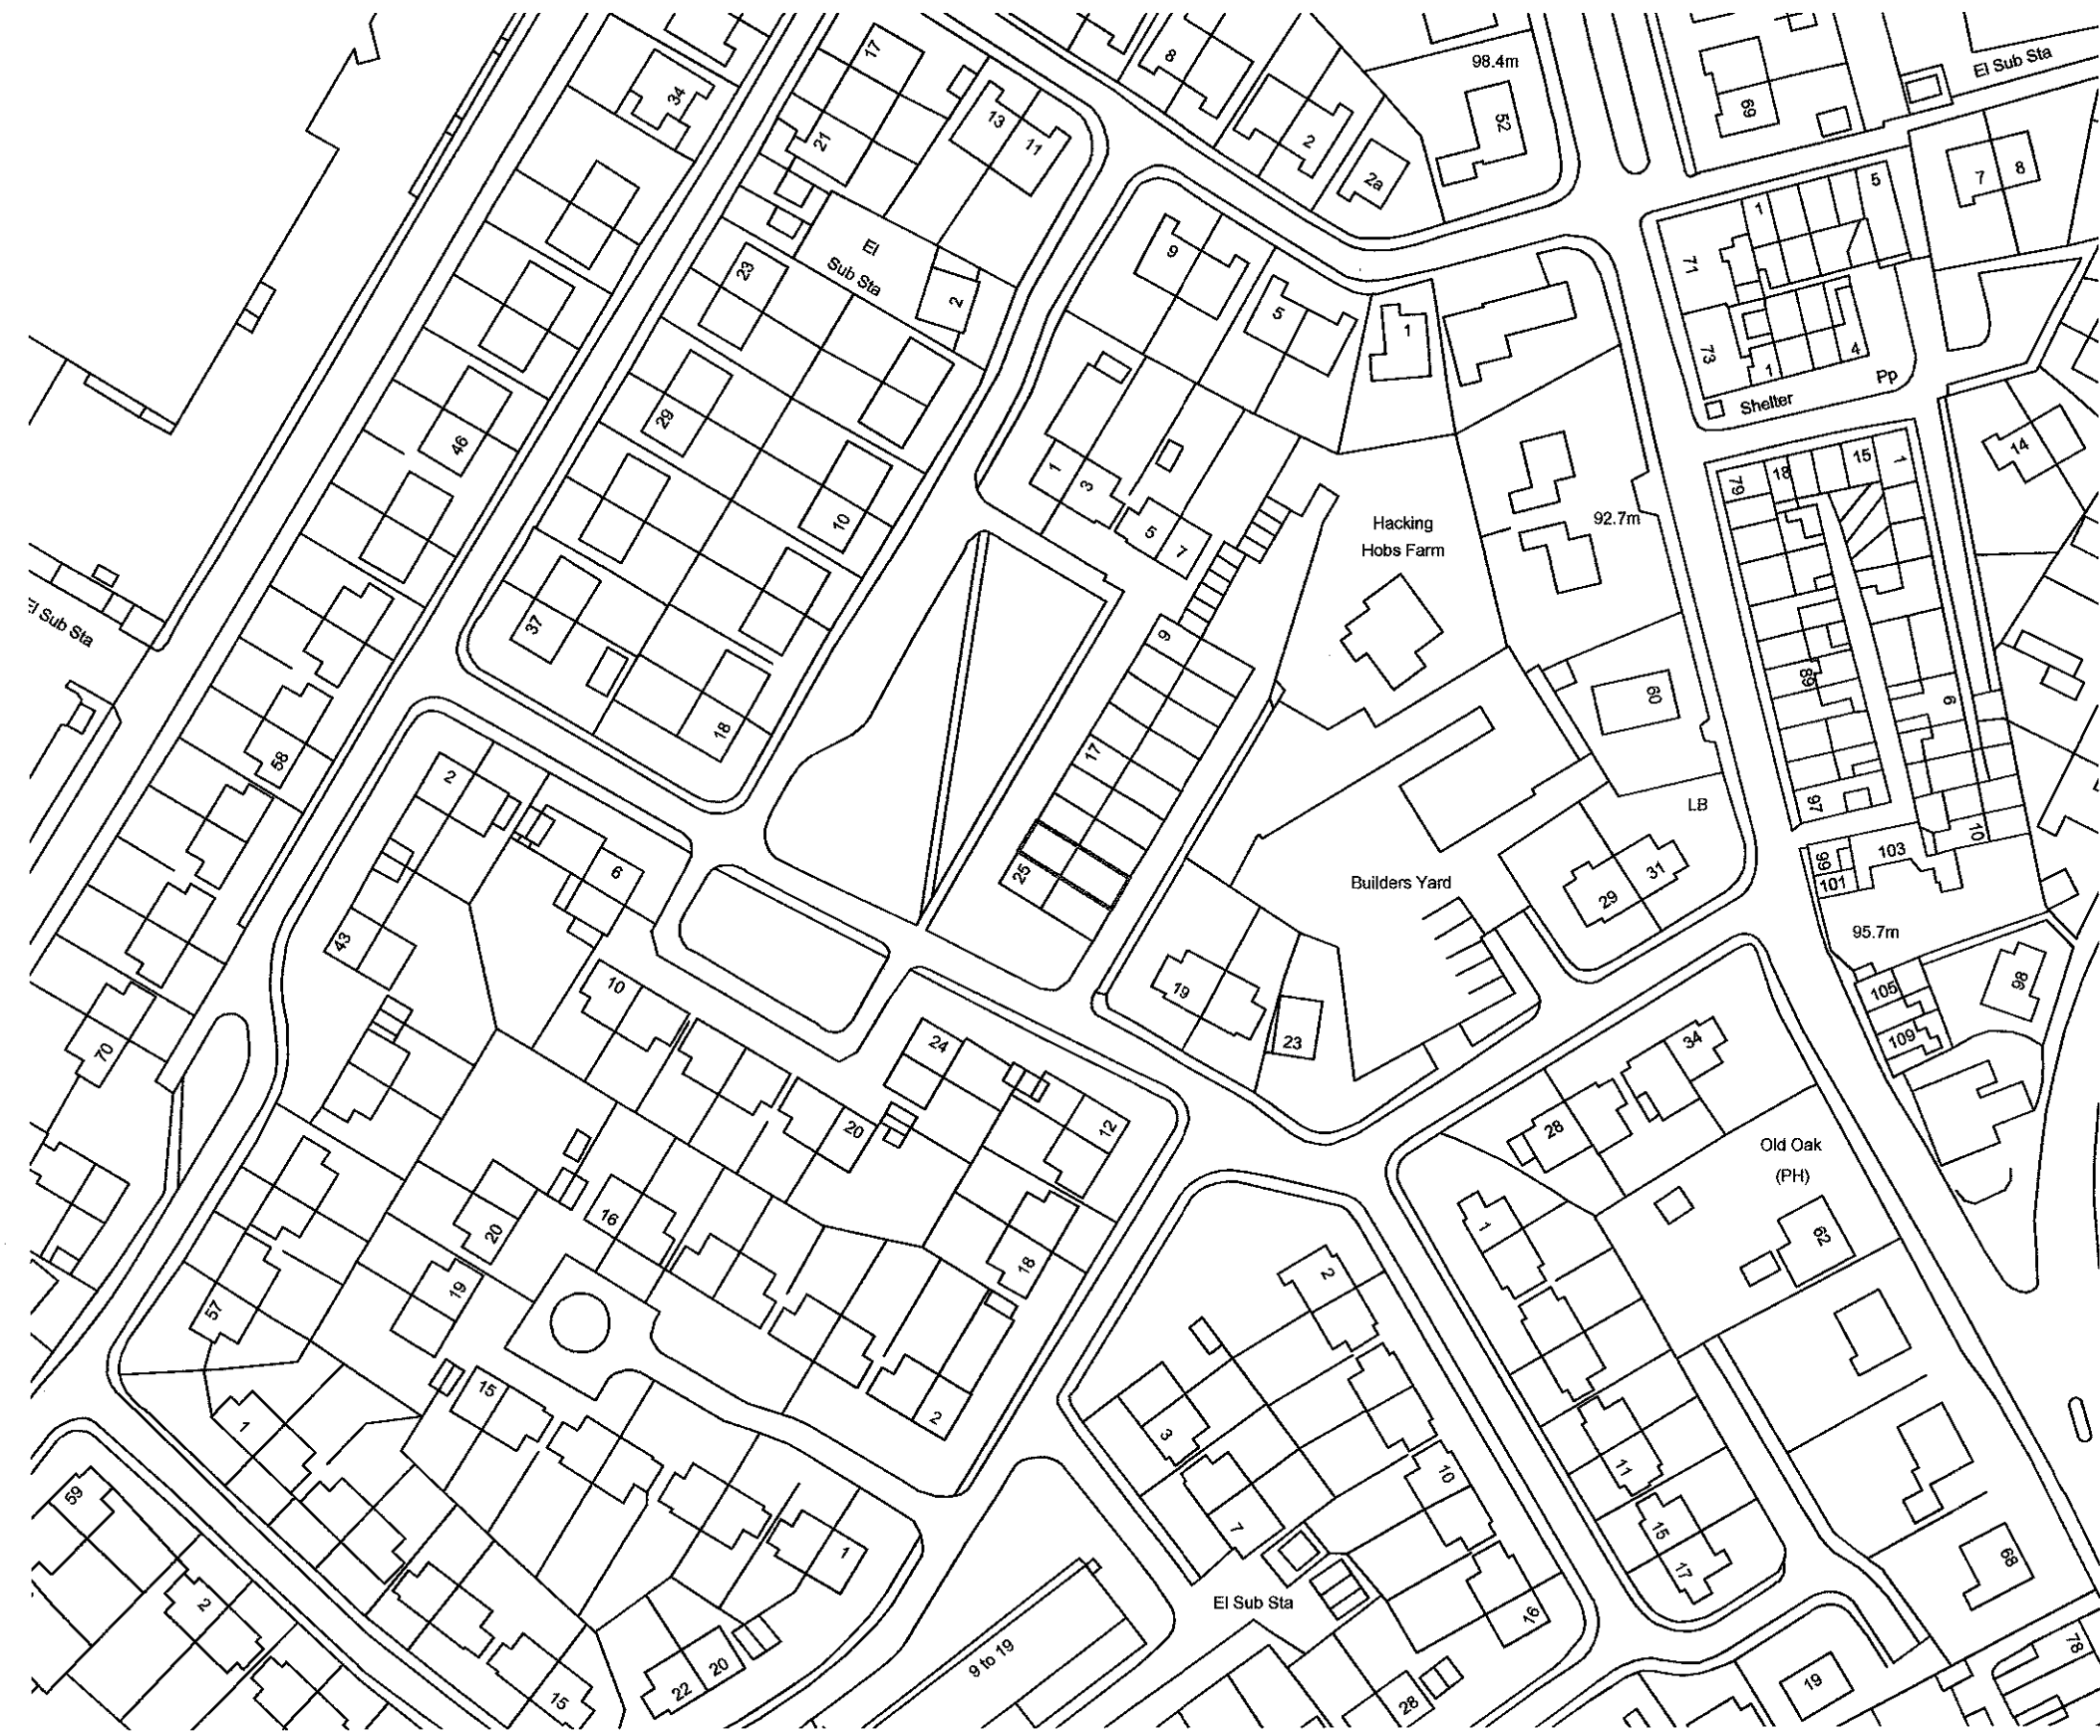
17
34
8
98.4m
El Sub Sta
2
52
69
13
11
21
2a
7
8
5
1
9
El
Sub Sta
71
23
2
5
1
73
1
4
Pp
Shelter
46
29
14
79
18
15
1
1
3
Hacking
Hobs Farm
92.7m
10
5
7
El Sub Sta
37
9
60
69
6
18
58
17
LB
97
10
2
99
103
101
6
25
Builders Yard
29
31
43
95.7m
10
19
98
105
23
70
24
34
109
28
20
12
Old Oak
(PH)
1
16
62
20
18
2
19
57
15
3
10
1
11
7
59
1
15
17
68
2
El Sub Sta
16
20
9 to 19
22
15
28
19
78